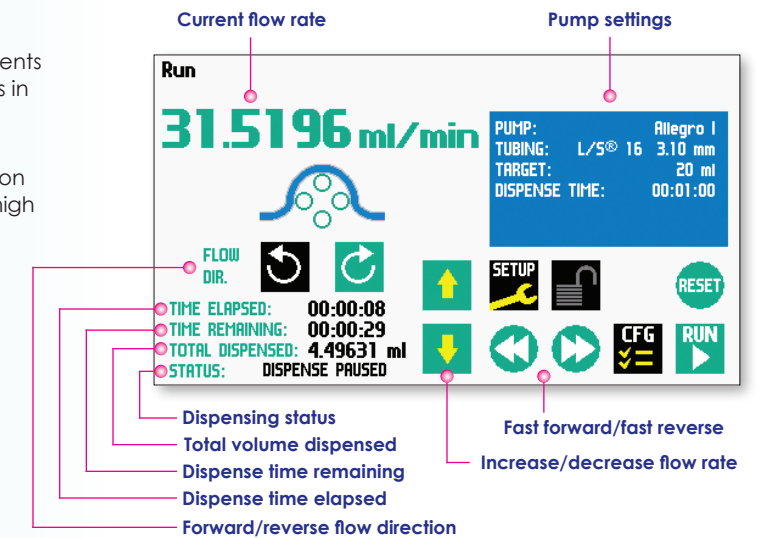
ents
s in

on
high

Current flow rate

Pump settings

Run

31.5196 ml/min

PUMP: Allegro I
TUBING: L/S® 16 3.10 mm
TARGET: 20 ml
DISPENSE TIME: 00:01:00

FLOW DIR.

SETUP

RESET

TIME ELAPSED: 00:00:08
TIME REMAINING: 00:00:29
TOTAL DISPENSED: 4.49631 ml
STATUS: DISPENSE PAUSED

CFG

RUN

Dispensing status
Total volume dispensed
Dispense time remaining
Dispense time elapsed
Forward/reverse flow direction

Fast forward/fast reverse
Increase/decrease flow rate